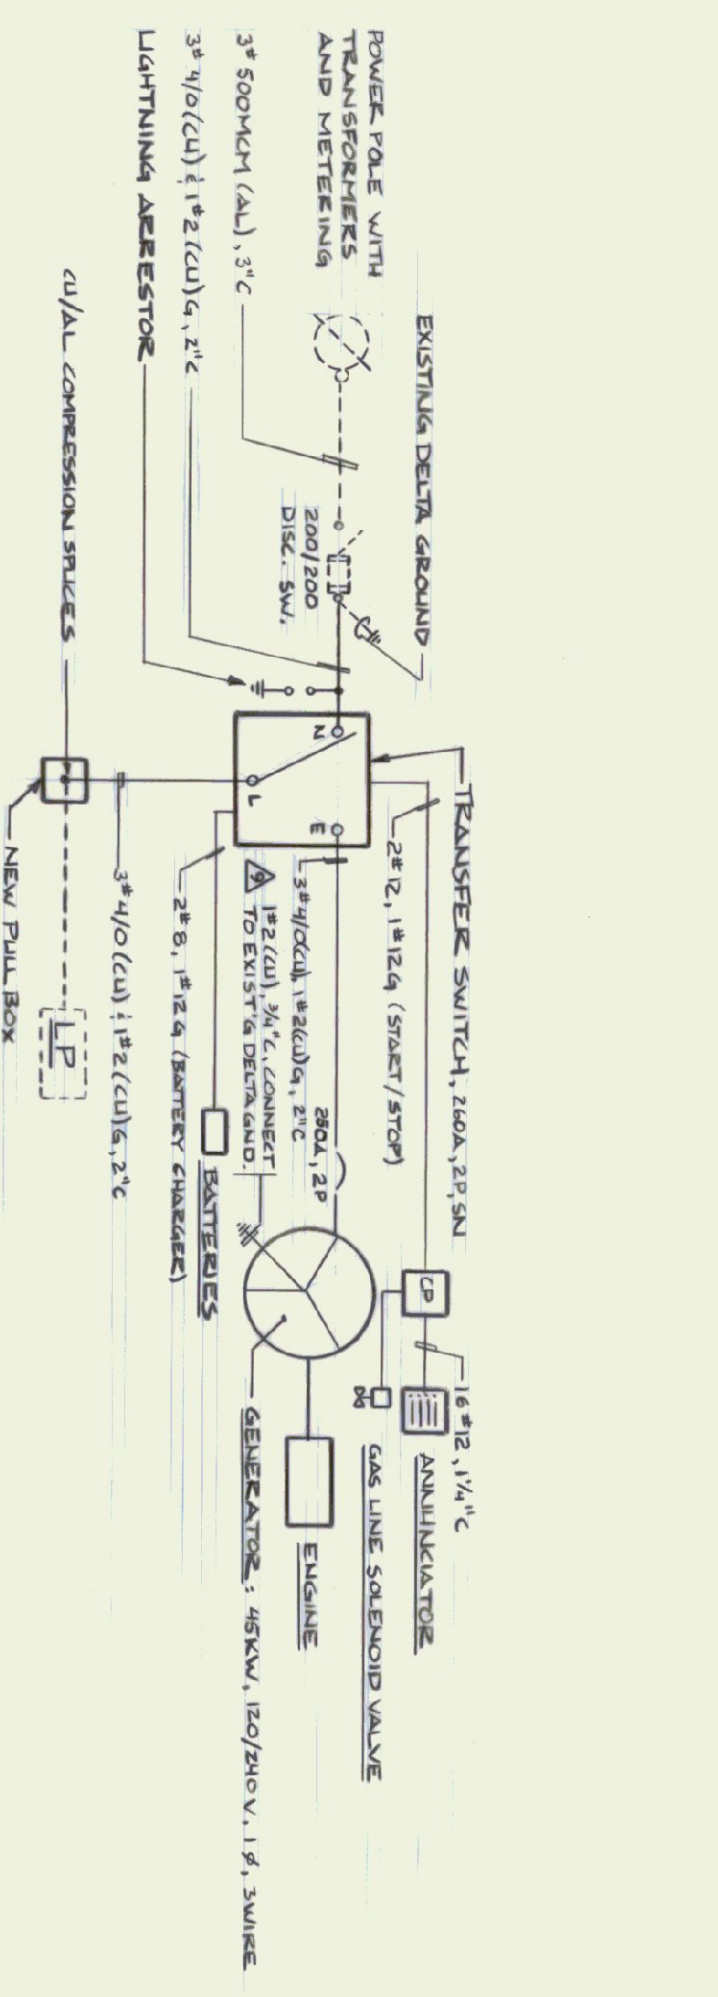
POWER POLE WITH TRANSFORMERS AND METERING

EXISTING DELTA GROUND

3# 500MCM (AL), 3"C

3# 4/0 (CU) & 1#2 (CU)G, 2"C

LIGHTNING ARRESTOR

200/200 DISC. SW.

CU/AL COMPRESSION SPLICES

NEW PULL BOX

N

L

E

TRANSFER SWITCH, 260A, 2P, SN

2#12, 1#12G (START/STOP)

3#4/0(CU), 1#2(CU)G, 2"C

9 1#2 (CU), 3/4"C. CONNECT TO EXIST'G DELTA GND.

2#8, 1#12G (BATTERY CHARGER)

3# 4/0 (CU) & 1#2 (CU)G, 2"C

LP

250A, 2P

BATTERIES

CP

16#12, 1 1/4"C

ANNUNCIATOR

GAS LINE SOLENOID VALVE

ENGINE

GENERATOR : 45KW, 120/240V, 1$\phi$, 3WIRE